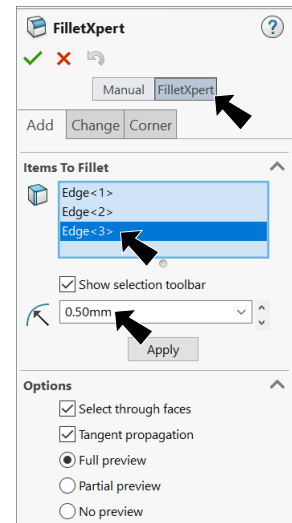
FilletXpert

?

Manual FilletXpert

Add Change Corner

Items To Fillet

Edge<1>
Edge<2>
Edge<3>

Show selection toolbar

0.50mm

Apply

Options

Select through faces

Tangent propagation

Full preview

Partial preview

No preview